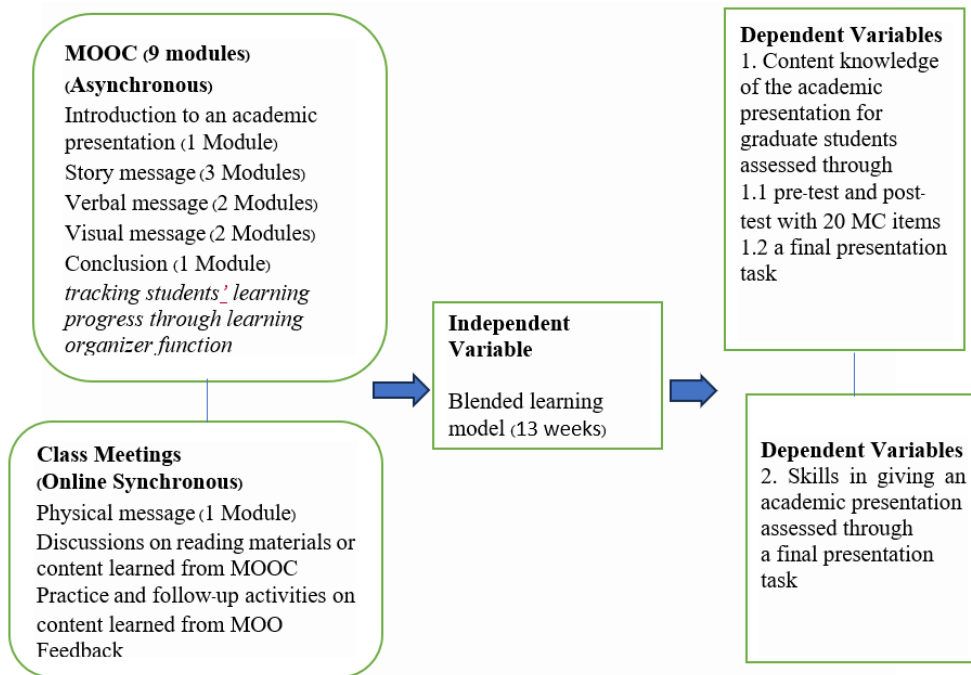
MOOC (9 modules)
(Asynchronous)
Introduction to an academic presentation (1 Module)
Story message (3 Modules)
Verbal message (2 Modules)
Visual message (2 Modules)
Conclusion (1 Module)
*tracking students' learning progress through learning organizer function*

Class Meetings
(Online Synchronous)
Physical message (1 Module)
Discussions on reading materials or content learned from MOOC
Practice and follow-up activities on content learned from MOO
Feedback

Independent Variable

Blended learning model (13 weeks)

Dependent Variables
1. Content knowledge of the academic presentation for graduate students assessed through
1.1 pre-test and post-test with 20 MC items
1.2 a final presentation task

Dependent Variables
2. Skills in giving an academic presentation assessed through
a final presentation task